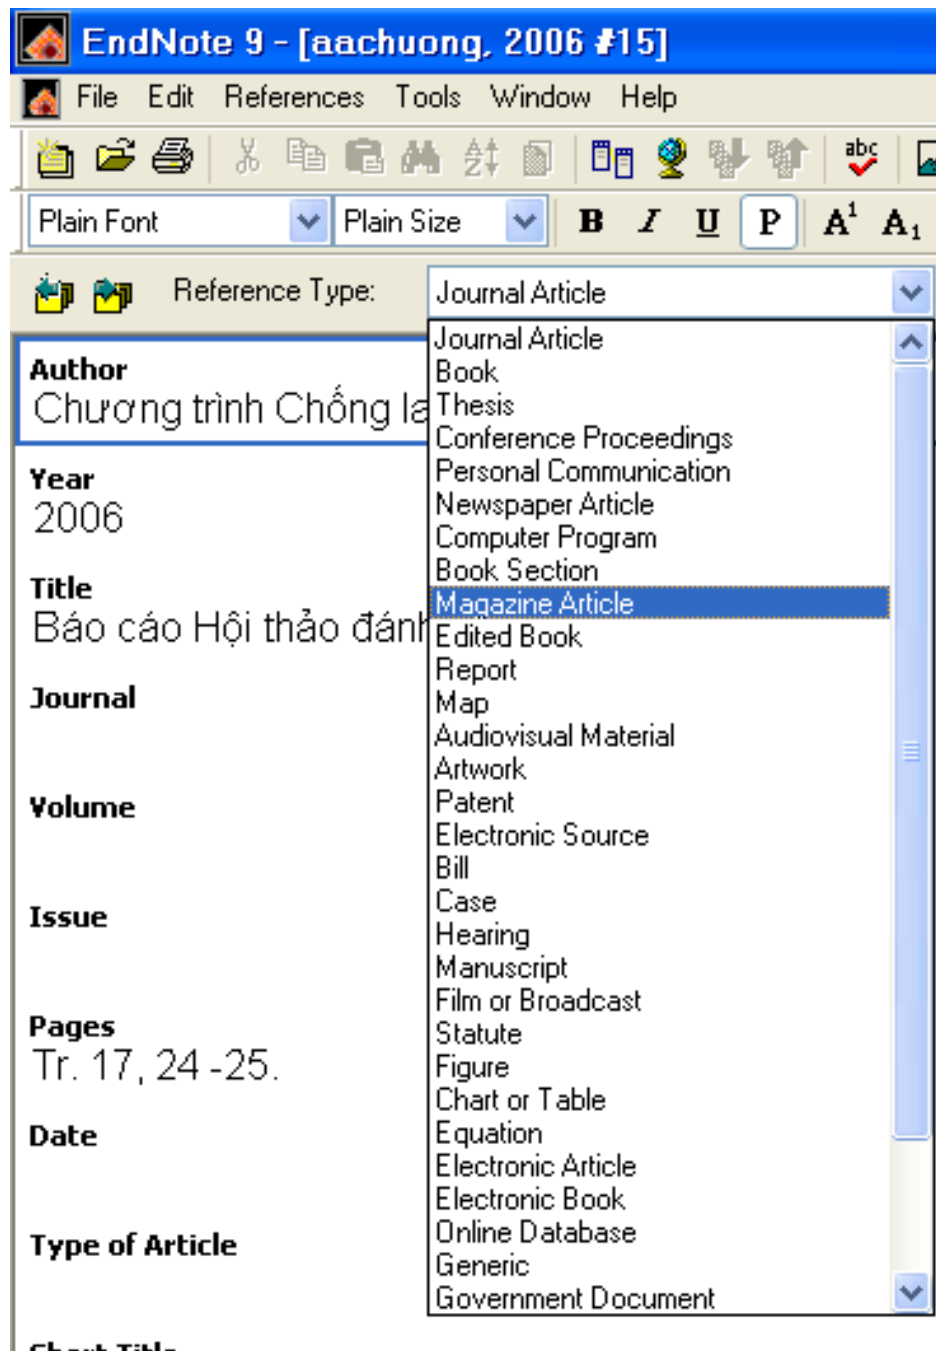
EndNote 9 - [aachuong, 2006 #15]

File Edit References Tools Window Help

Plain Font Plain Size B I U P $A^1$ $A_1$

Reference Type: Journal Article

Author
Chương trình Chống la

Year
2006

Title
Báo cáo Hội thảo đánh

Journal

Volume

Issue

Pages
Tr. 17, 24 -25.

Date

Type of Article

Short Title

Journal Article
Book
Thesis
Conference Proceedings
Personal Communication
Newspaper Article
Computer Program
Book Section
Magazine Article
Edited Book
Report
Map
Audiovisual Material
Artwork
Patent
Electronic Source
Bill
Case
Hearing
Manuscript
Film or Broadcast
Statute
Figure
Chart or Table
Equation
Electronic Article
Electronic Book
Online Database
Generic
Government Document